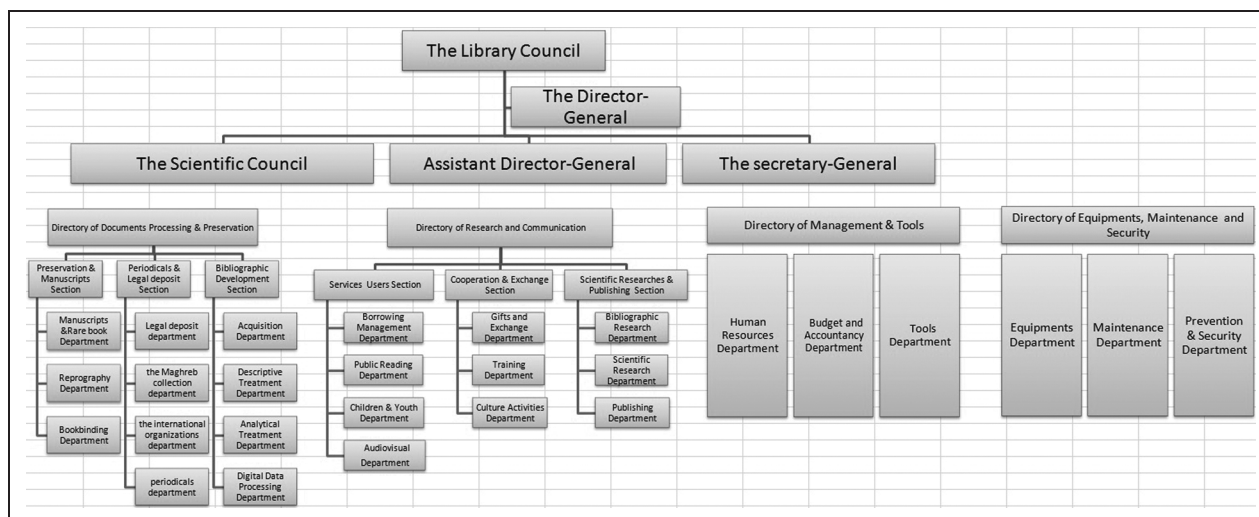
The Library Council

The Director-General

The Scientific Council

Assistant Director-General

The secretary-General

Directory of Documents Processing & Preservation

Preservation & Manuscripts Section

Manuscripts &Rare book Department

Reprography Department

Bookbinding Department

Periodicals & Legal deposit Section

Legal deposit department

the Maghreb collection department

the international organizations department

periodicals department

Bibliographic Development Section

Acquisition Department

Descriptive Treatment Department

Analytical Treatment Department

Digital Data Processing Department

Directory of Research and Communication

Services Users Section

Borrowing Management Department

Public Reading Department

Children & Youth Department

Audiovisual Department

Cooperation & Exchange Section

Gifts and Exchange Department

Training Department

Culture Activities Department

Scientific Researches & Publishing Section

Bibliographic Research Department

Scientific Research Department

Publishing Department

Directory of Management & Tools

Human Resources Department

Budget and Accountancy Department

Tools Department

Directory of Equipments, Maintenance and Security

Equipments Department

Maintenance Department

Prevention & Security Department